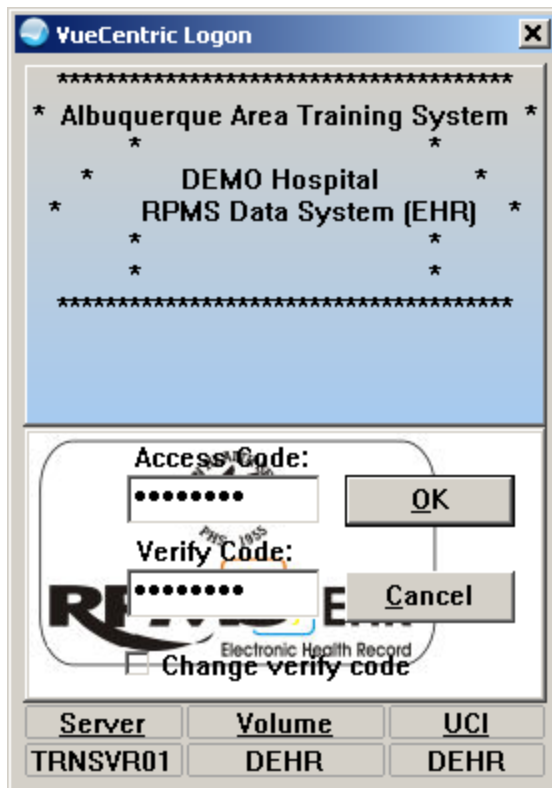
VueCentric Logon

X

**************************************
* Albuquerque Area Training System *
* *
* DEMO Hospital *
* RPMS Data System (EHR) *
* *
* *
**************************************

Access Code:

•••••••••

OK

Verify Code:

•••••••••

Cancel

RPMS EHR

Electronic Health Record

PHS 1955

Change verify code

| Server | Volume | UCI |
|---|---|---|
| TRNSVR01 | DEHR | DEHR |